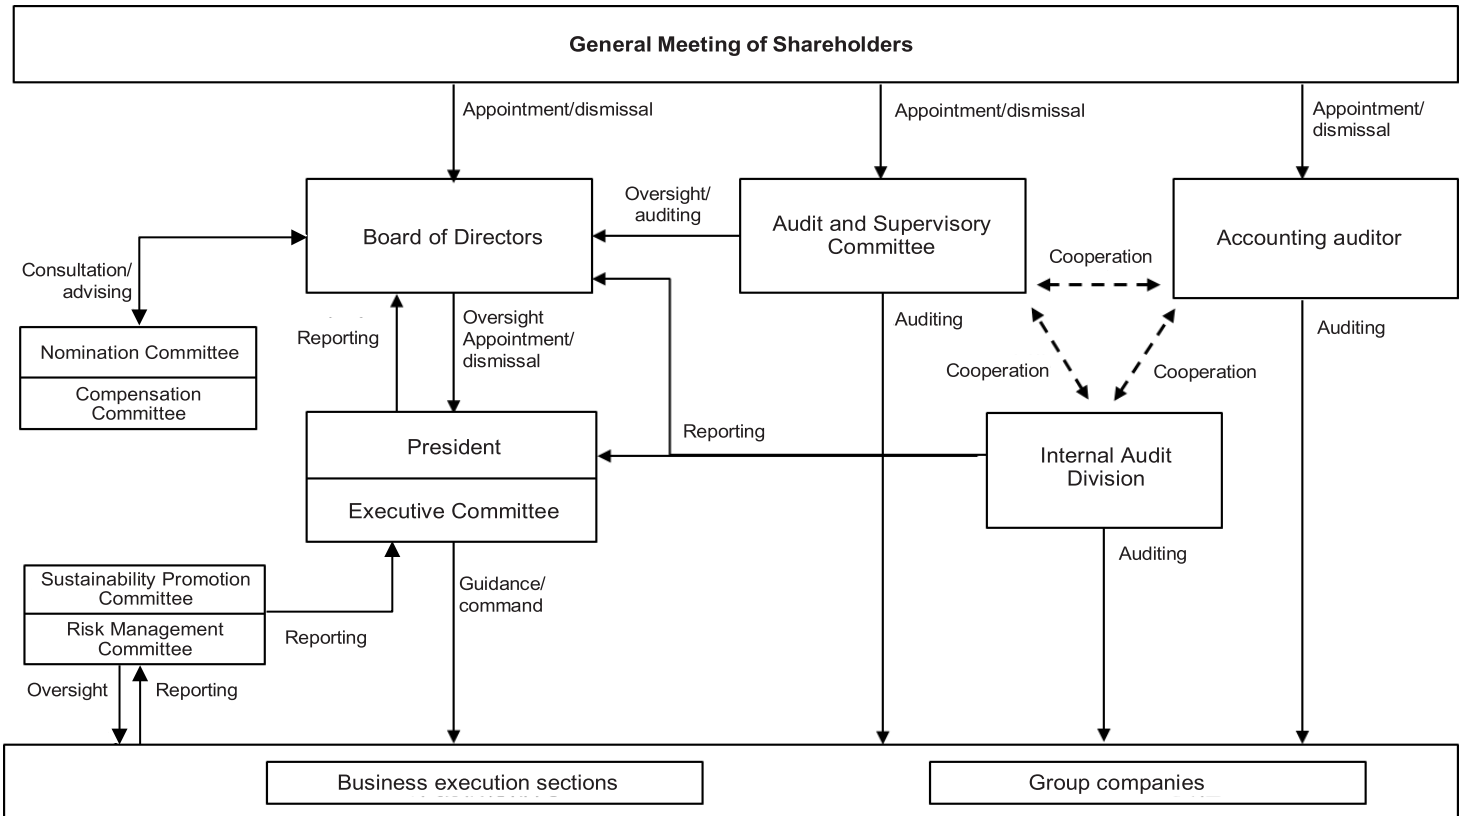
General Meeting of Shareholders

Appointment/dismissal

Appointment/dismissal

Appointment/ dismissal

Board of Directors

Oversight/ auditing

Audit and Supervisory Committee

Accounting auditor

Consultation/ advising

Cooperation

Nomination Committee

Compensation Committee

Reporting

Oversight Appointment/ dismissal

Auditing

Auditing

Cooperation

Cooperation

President

Reporting

Internal Audit Division

Executive Committee

Auditing

Sustainability Promotion Committee

Risk Management Committee

Guidance/ command

Reporting

Oversight

Reporting

Business execution sections

Group companies